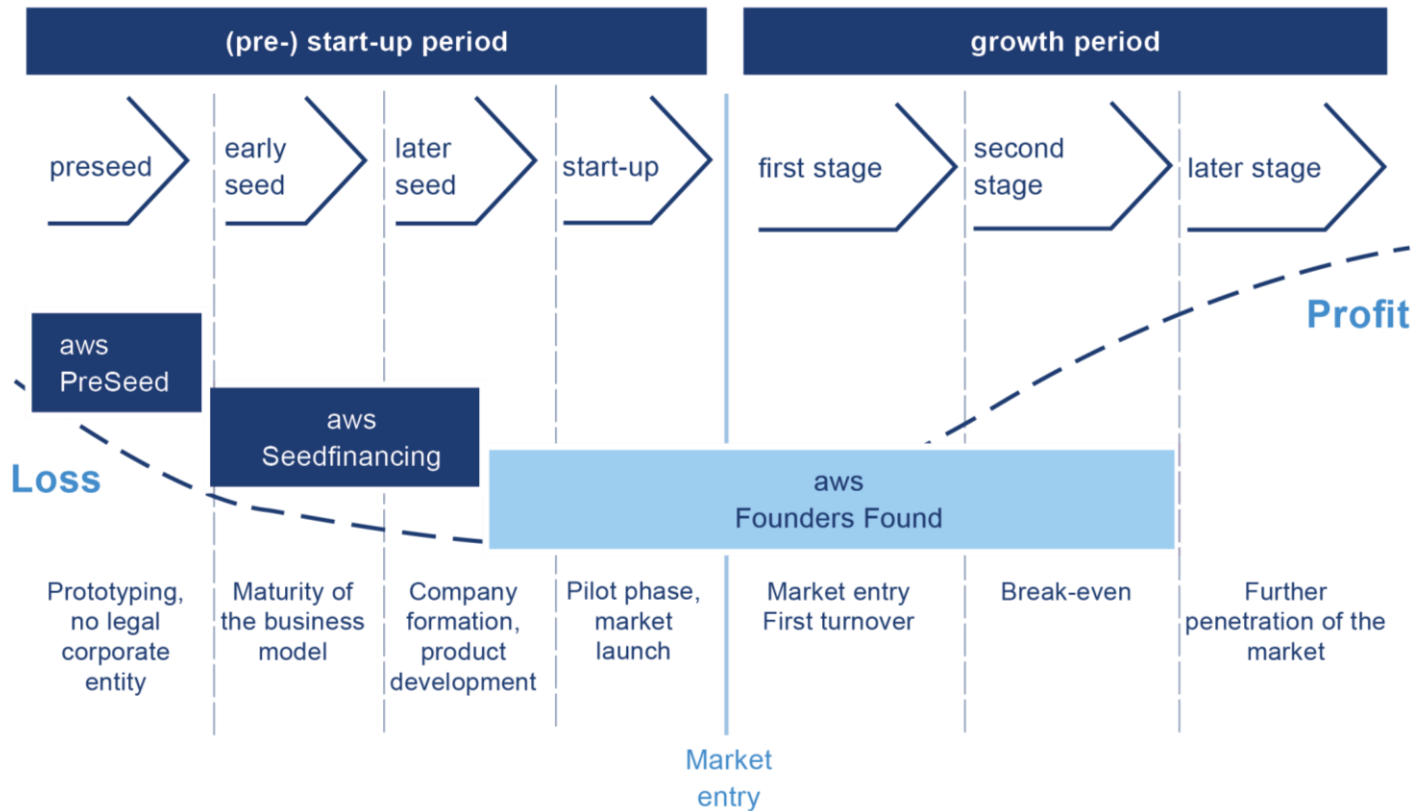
(pre-) start-up period

growth period

preseed

early seed

later seed

start-up

first stage

second stage

later stage

Profit

aws PreSeed

aws Seedfinancing

Loss

aws Founders Found

Prototyping, no legal corporate entity

Maturity of the business model

Company formation, product development

Pilot phase, market launch

Market entry First turnover

Break-even

Further penetration of the market

Market entry